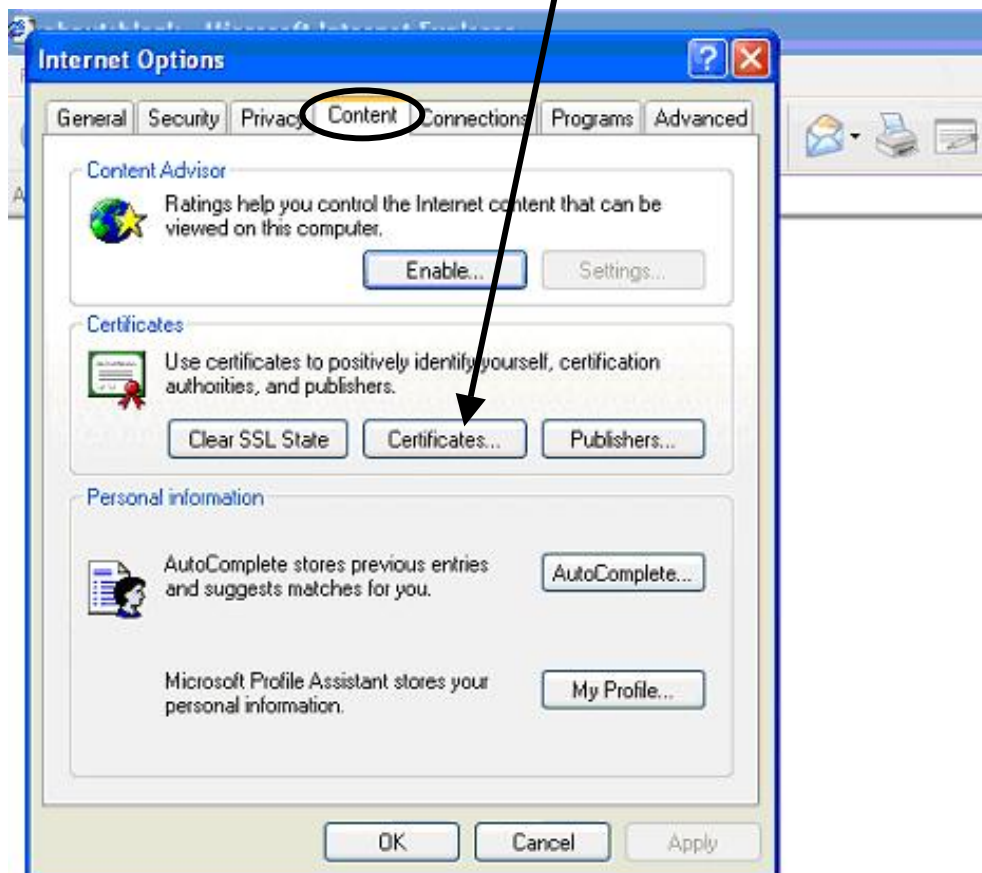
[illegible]

Internet Options

General | Security | Privacy | Content | Connections | Programs | Advanced

Content Advisor

Ratings help you control the Internet content that can be viewed on this computer.

Enable... Settings...

Certificates

Use certificates to positively identify yourself, certification authorities, and publishers.

Clear SSL State Certificates... Publishers...

Personal information

AutoComplete stores previous entries and suggests matches for you.

AutoComplete...

Microsoft Profile Assistant stores your personal information.

My Profile...

OK Cancel Apply